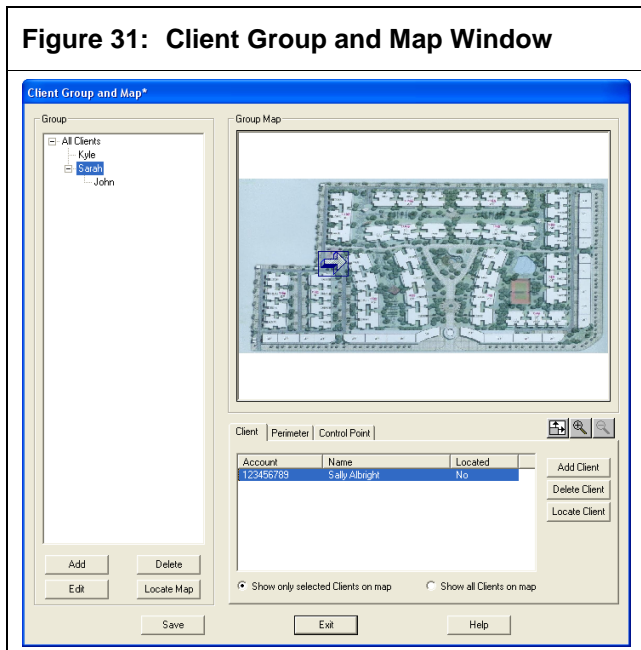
Figure 31: Client Group and Map Window

Client Group and Map*

Group

All Clients
Kyle
Sarah
John

Add
Delete
Edit
Locate Map

Group Map

Client | Perimeter | Control Point

| Account | Name | Located |
|---|---|---|
| 123456789 | Sally Albright | No |

Add Client
Delete Client
Locate Client

Show only selected Clients on map
Show all Clients on map

Save
Exit
Help